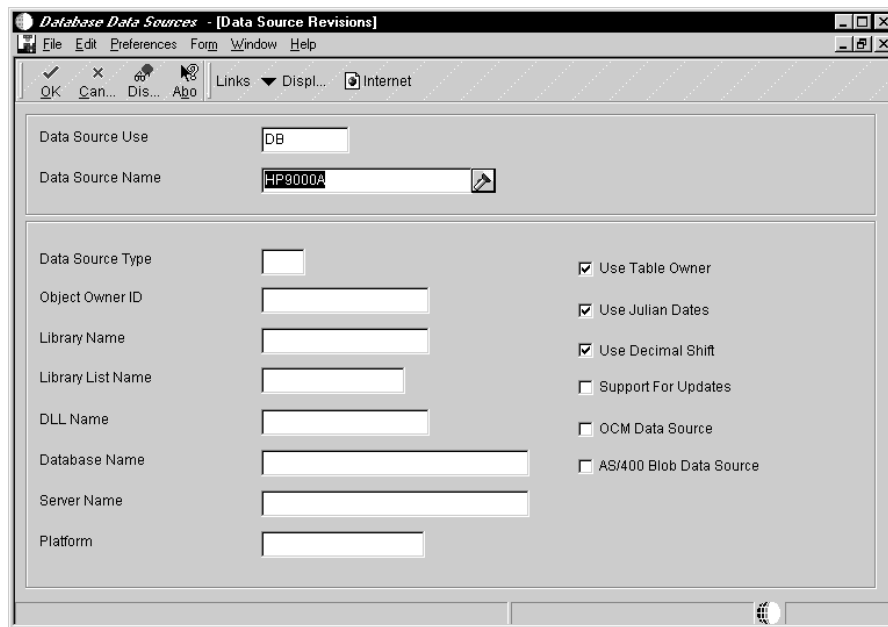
Database Data Sources - [Data Source Revisions]

File Edit Preferences Form Window Help

OK Can... Dis... Abo Links Displ... Internet

Data Source Use DB

Data Source Name HP9000A

Data Source Type

Object Owner ID

Library Name

Library List Name

DLL Name

Database Name

Server Name

Platform

☑ Use Table Owner

☑ Use Julian Dates

☑ Use Decimal Shift

☐ Support For Updates

☐ OCM Data Source

☐ AS/400 Blob Data Source